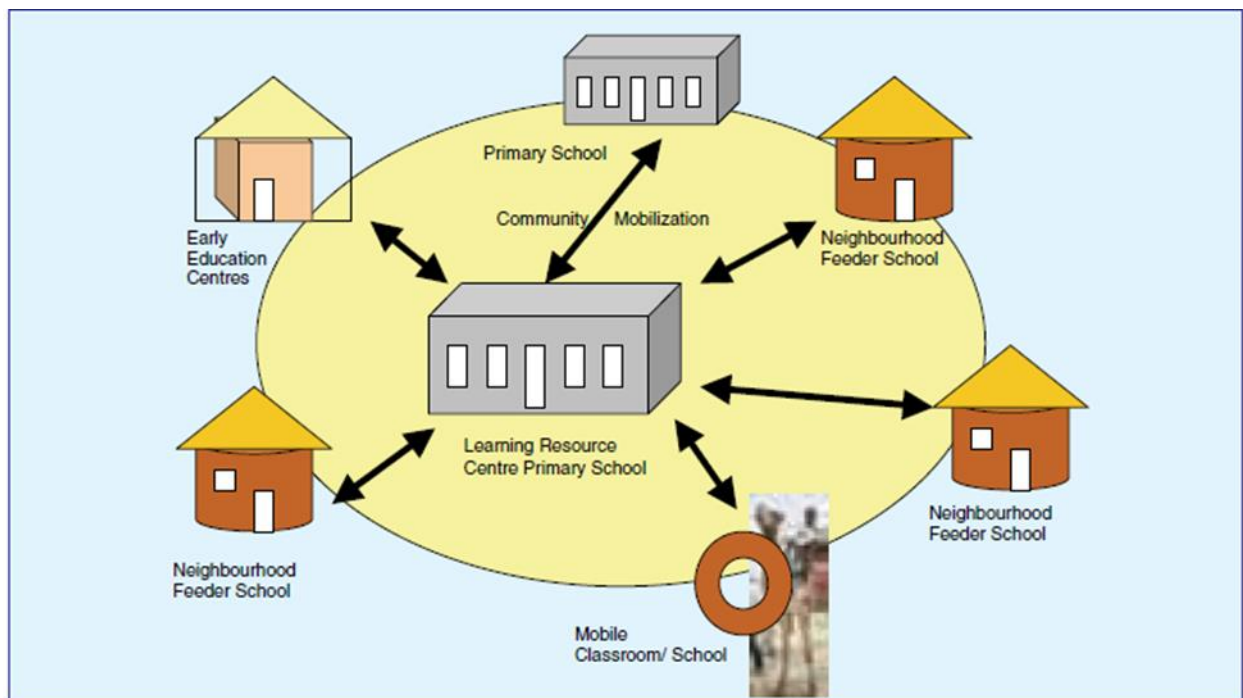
Primary School

Early Education Centres

Community Mobilization

Neighbourhood Feeder School

Learning Resource Centre Primary School

Neighbourhood Feeder School

Neighbourhood Feeder School

Mobile Classroom/ School